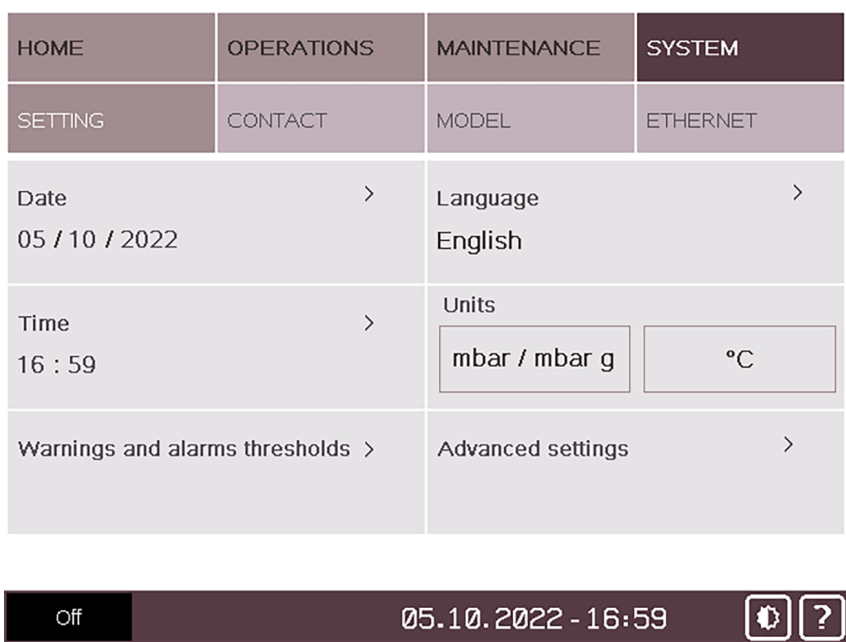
HOME OPERATIONS MAINTENANCE SYSTEM

SETTING CONTACT MODEL ETHERNET

Date >
05 / 10 / 2022

Language >
English

Time >
16 : 59

Units
mbar / mbar g
°C

Warnings and alarms thresholds >

Advanced settings >

Off
05.10.2022 - 16:59
?